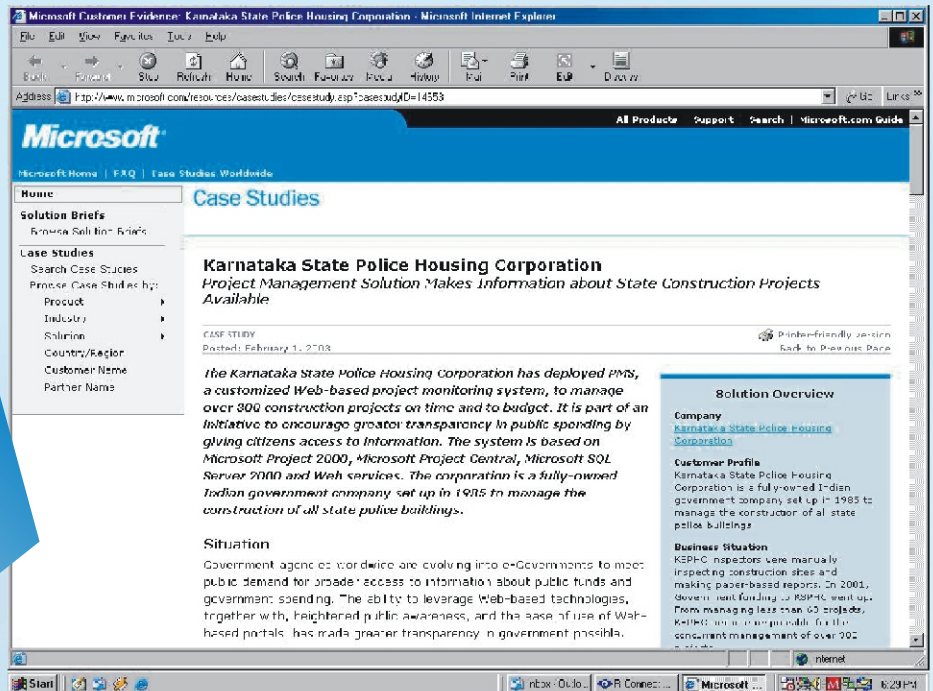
Microsoft Customer Evidence: Karnataka State Police Housing Corporation - Microsoft Internet Explorer

File Edit View Favorites Tools Help

Back Forward Stop Refresh Home Search Favorites Media History Mail Print Edit Discuss

Address http://www.microsoft.com/resources/casestudies/casestudy.asp?casestudyID=14553

Go Links

Microsoft

All Products | Support | Search | Microsoft.com Guide

Microsoft Home | FAQ | Case Studies Worldwide

Home

Solution Briefs
Browse Solution Briefs

Case Studies
Search Case Studies
Browse Case Studies by:
Product
Industry
Solution
Country/Region
Customer Name
Partner Name

Case Studies

Karnataka State Police Housing Corporation
Project Management Solution Makes Information about State Construction Projects Available

CASE STUDY
Posted: February 1, 2003

Printer-friendly version
Back to Previous Page

The Karnataka State Police Housing Corporation has deployed PMS, a customized Web-based project monitoring system, to manage over 800 construction projects on time and to budget. It is part of an initiative to encourage greater transparency in public spending by giving citizens access to information. The system is based on Microsoft Project 2000, Microsoft Project Central, Microsoft SQL Server 2000 and Web services. The corporation is a fully-owned Indian government company set up in 1985 to manage the construction of all state police buildings.

Situation

Government agencies worldwide are evolving into e-Governments to meet public demand for broader access to information about public funds and government spending. The ability to leverage Web-based technologies, together with heightened public awareness, and the ease of use of Web-based portals, has made greater transparency in government possible.

Solution Overview

Company
Karnataka State Police Housing Corporation

Customer Profile
Karnataka State Police Housing Corporation is a fully-owned Indian government company set up in 1985 to manage the construction of all state police buildings

Business Situation
KSPHC inspectors were manually inspecting construction sites and making paper-based reports. In 2001, Government funding to KSPHC went up. From managing less than 60 projects, KSPHC became responsible for the concurrent management of over 800 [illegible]

Internet

Start | Inbox - Outlo... | R Connect... | Microsoft ... | 6:29 PM